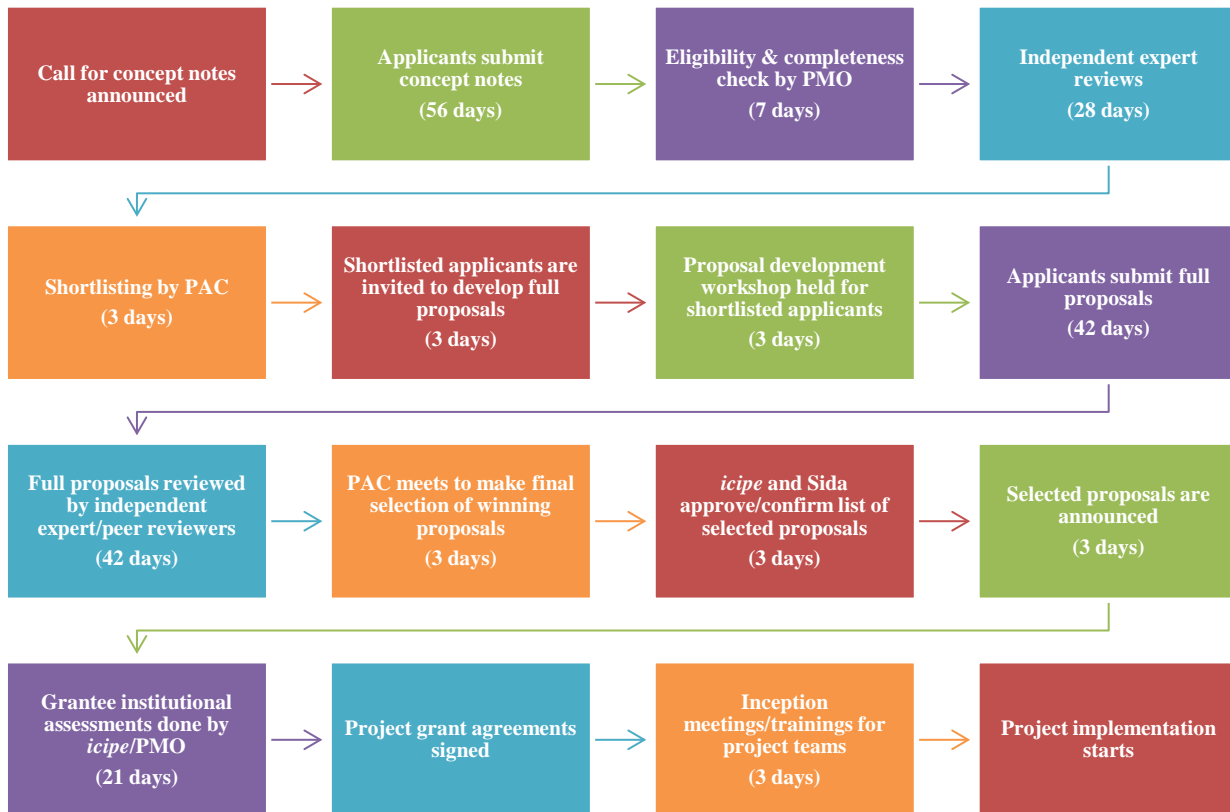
Call for concept notes announced

Applicants submit concept notes
(56 days)

Eligibility & completeness check by PMO
(7 days)

Independent expert reviews
(28 days)

Shortlisting by PAC
(3 days)

Shortlisted applicants are invited to develop full proposals
(3 days)

Proposal development workshop held for shortlisted applicants
(3 days)

Applicants submit full proposals
(42 days)

Full proposals reviewed by independent expert/peer reviewers
(42 days)

PAC meets to make final selection of winning proposals
(3 days)

*icipe* and Sida approve/confirm list of selected proposals
(3 days)

Selected proposals are announced
(3 days)

Grantee institutional assessments done by *icipe*/PMO
(21 days)

Project grant agreements signed

Inception meetings/trainings for project teams
(3 days)

Project implementation starts